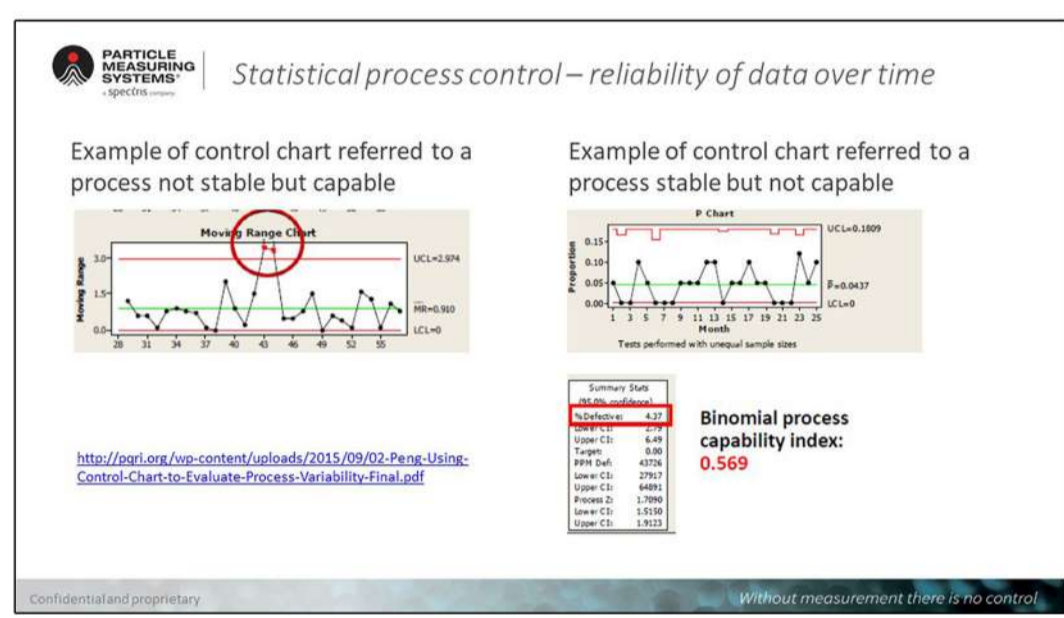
PARTICLE MEASURING SYSTEMS
a spectris company

Statistical process control – reliability of data over time

Example of control chart referred to a process not stable but capable

Moving Range Chart

Moving Range

3.0
1.5
0.0

UCL=2.974
$\overline{MR}$=0.910
LCL=0

28 31 34 37 40 43 46 49 52 55

Example of control chart referred to a process stable but not capable

P Chart

Proportion

0.15
0.10
0.05
0.00

UCL=0.1809
$\bar{P}$=0.0437
LCL=0

1 3 5 7 9 11 13 15 17 19 21 23 25
Month

Tests performed with unequal sample sizes

| Summary Stats | |
|---|---|
| (95.0% confidence) | |
| %Defective: | 4.37 |
| Lower CI: | 2.79 |
| Upper CI: | 6.49 |
| Target: | 0.00 |
| PPM Def: | 43726 |
| Lower CI: | 27917 |
| Upper CI: | 64891 |
| Process Z: | 1.7090 |
| Lower CI: | 1.5150 |
| Upper CI: | 1.9123 |

Binomial process capability index:
0.569

http://pqri.org/wp-content/uploads/2015/09/02-Peng-Using-Control-Chart-to-Evaluate-Process-Variability-Final.pdf

Confidential and proprietary

Without measurement there is no control